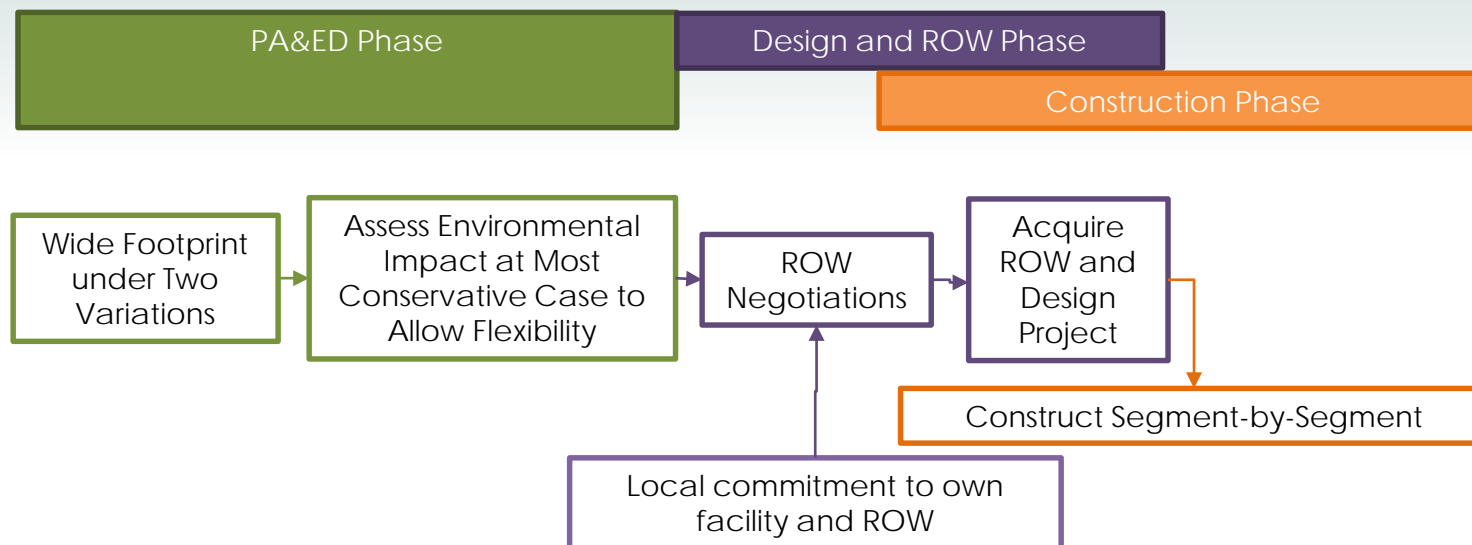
PA&ED Phase

Design and ROW Phase

Construction Phase

Wide Footprint under Two Variations

Assess Environmental Impact at Most Conservative Case to Allow Flexibility

ROW Negotiations

Acquire ROW and Design Project

Construct Segment-by-Segment

Local commitment to own facility and ROW